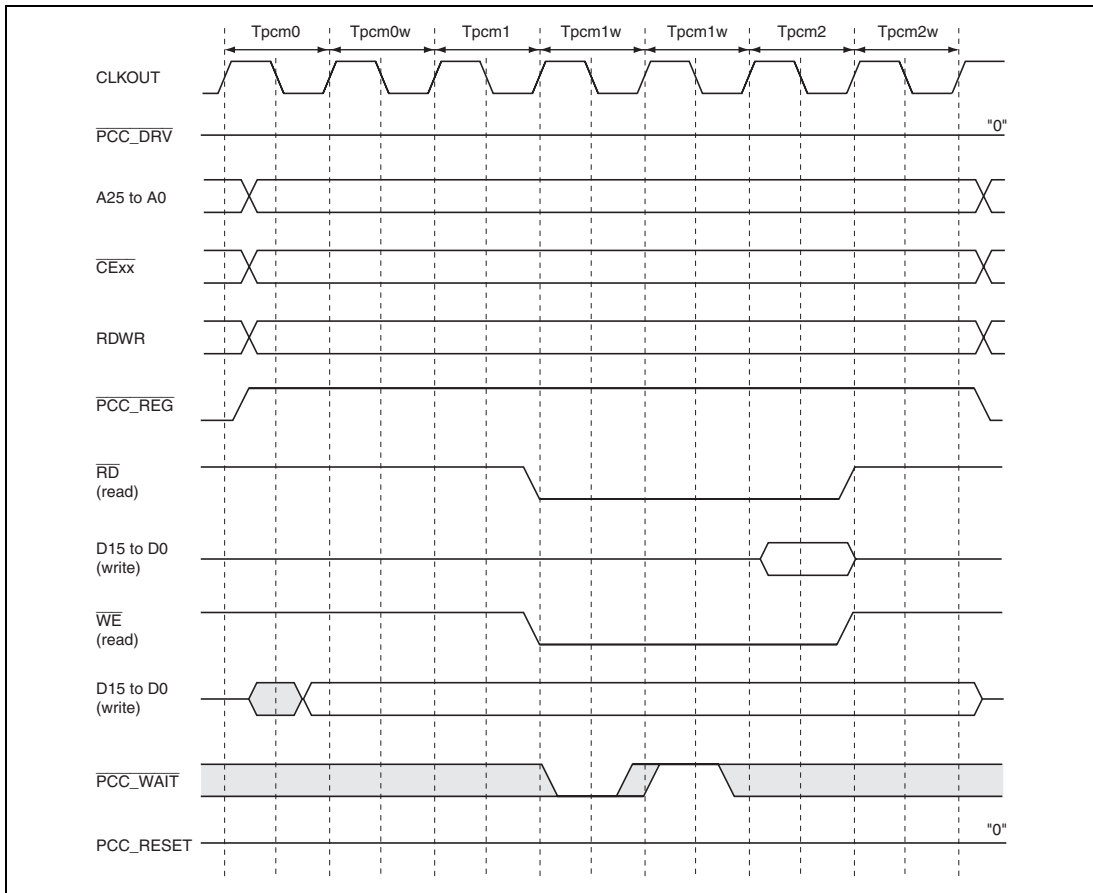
Tpcm0 Tpcm0w Tpcm1 Tpcm1w Tpcm1w Tpcm2 Tpcm2w

CLKOUT

$\overline{PCC\_DRV}$ "0"

A25 to A0

$\overline{CExx}$

RDWR

$\overline{PCC\_REG}$

$\overline{RD}$
(read)

D15 to D0
(write)

$\overline{WE}$
(read)

D15 to D0
(write)

$\overline{PCC\_WAIT}$

PCC_RESET "0"